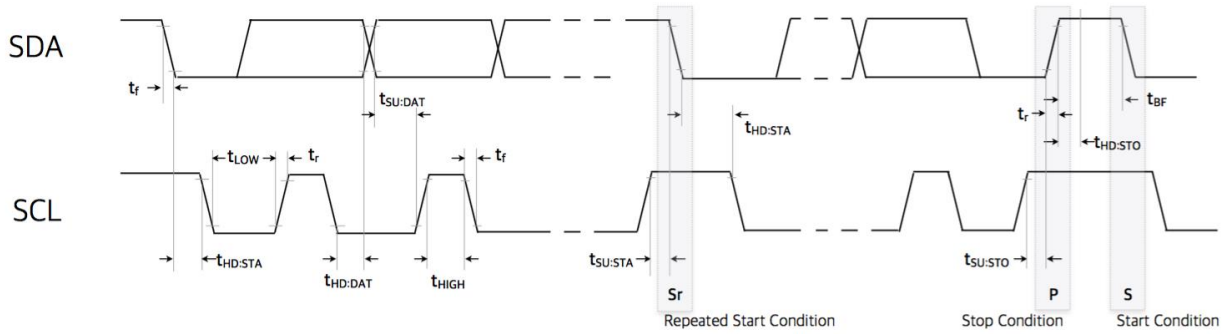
SDA

$t_f$

$t_{SU:DAT}$

$t_{HD:STA}$

$t_r$

$t_{BF}$

$t_{HD:STO}$

$t_{LOW}$

$t_r$

$t_f$

SCL

$t_{HD:STA}$

$t_{HD:DAT}$

$t_{HIGH}$

$t_{SU:STA}$

$t_{SU:STO}$

Sr

Repeated Start Condition

P

Stop Condition

S

Start Condition